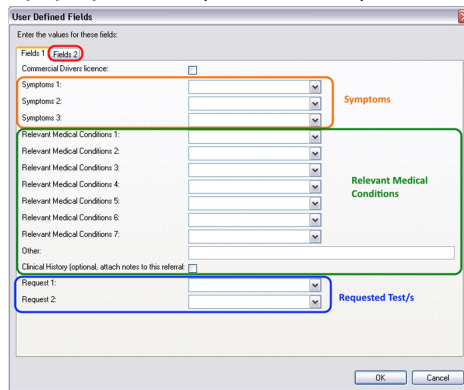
User Defined Fields

Enter the values for these fields:

Fields 1 Fields 2

Commercial Drivers licence:

Symptoms 1:

Symptoms 2:

Symptoms 3:

Symptoms

Relevant Medical Conditions 1:

Relevant Medical Conditions 2:

Relevant Medical Conditions 3:

Relevant Medical Conditions 4:

Relevant Medical Conditions 5:

Relevant Medical Conditions 6:

Relevant Medical Conditions 7:

Other:

Clinical History (optional, attach notes to this referral):

Relevant Medical Conditions

Request 1:

Request 2:

Requested Test/s

OK Cancel